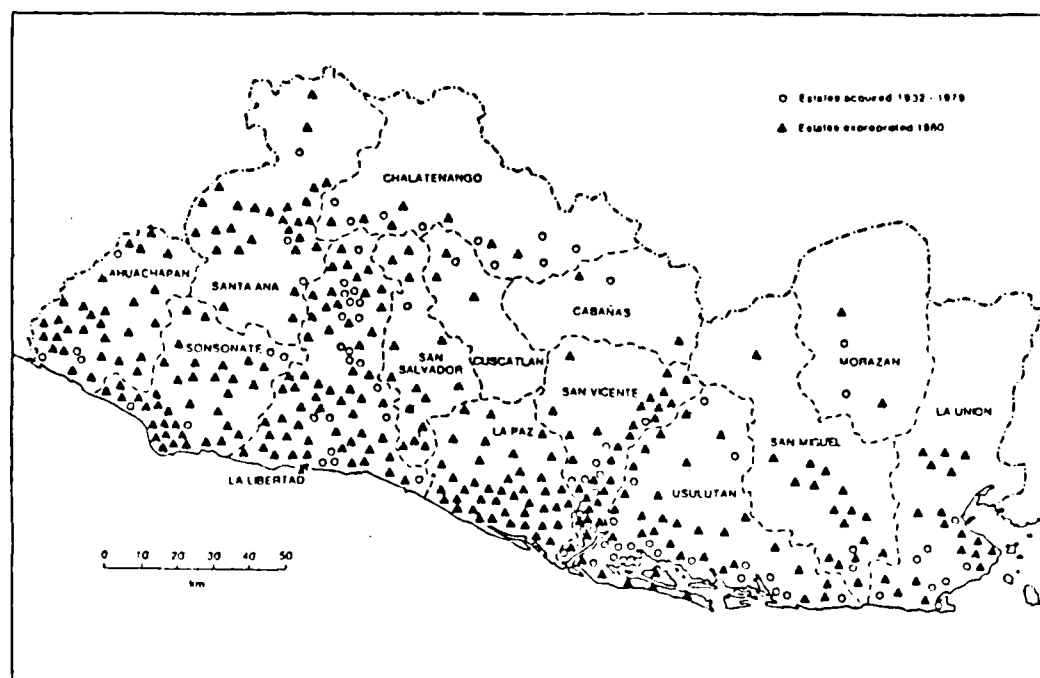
○ Estates acquired 1932 - 1979
▲ Estates expropriated 1980

CHALATENANGO
AHUACHAPAN
SANTA ANA
CABAÑAS
MORAZAN
SONSONATE
SAN SALVADOR
CUSCATLAN
SAN VICENTE
LA UNION
LA PAZ
SAN MIGUEL
LA LIBERTAD
USULUTAN

0 10 20 30 40 50
km